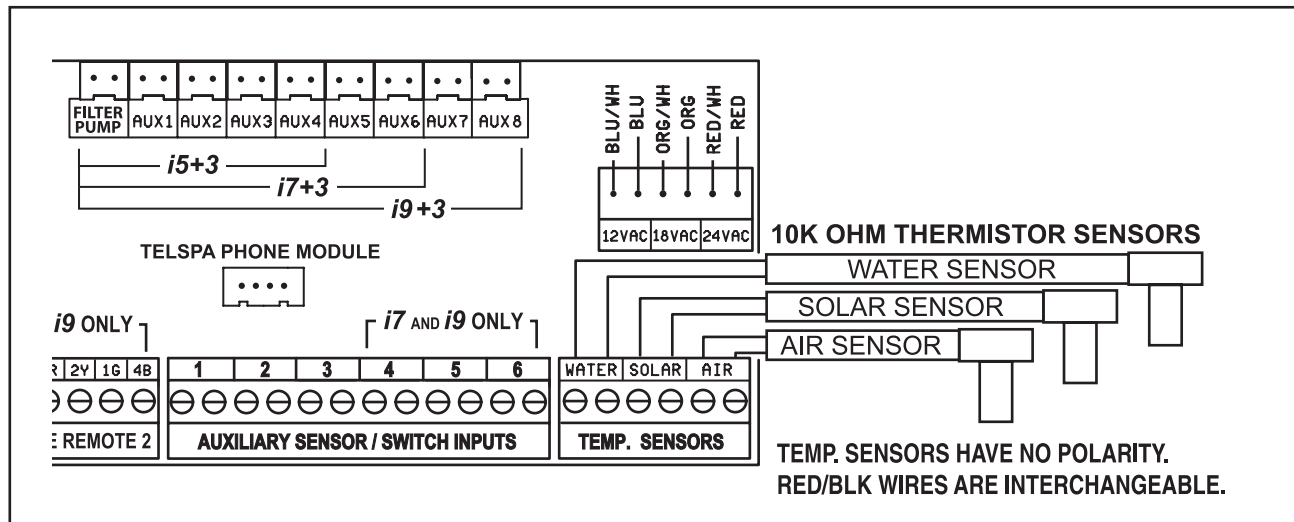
FILTER PUMP AUX1 AUX2 AUX3 AUX4 AUX5 AUX6 AUX7 AUX8

i5+3
i7+3
i9 +3

BLU/WH BLU ORG/WH ORG RED/WH RED

12VAC 18VAC 24VAC

10K OHM THERMISTOR SENSORS

WATER SENSOR
SOLAR SENSOR
AIR SENSOR

TELSPA PHONE MODULE

i9 ONLY

i7 AND i9 ONLY

R 2Y 1G 4B

1 2 3 4 5 6

WATER SOLAR AIR

E REMOTE 2

AUXILIARY SENSOR / SWITCH INPUTS

TEMP. SENSORS

TEMP. SENSORS HAVE NO POLARITY.
RED/BLK WIRES ARE INTERCHANGEABLE.